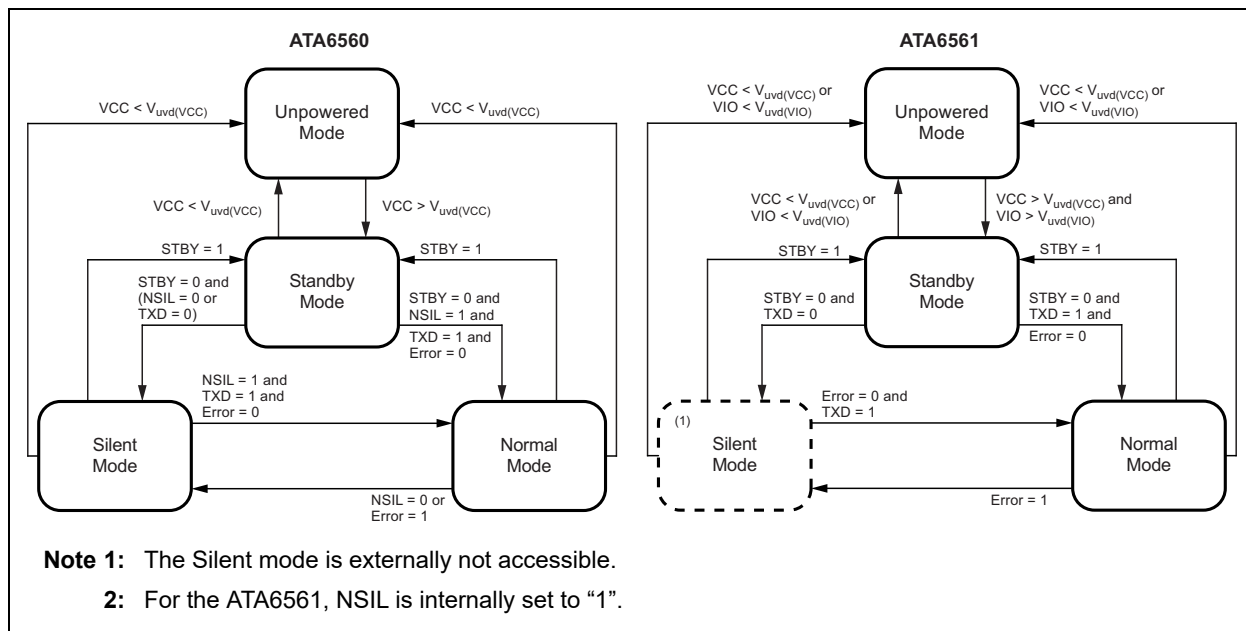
ATA6560

Unpowered Mode

$VCC < V_{uvd(VCC)}$

$VCC < V_{uvd(VCC)}$

$VCC < V_{uvd(VCC)}$

$VCC > V_{uvd(VCC)}$

STBY = 1

STBY = 1

Standby Mode

STBY = 0 and (NSIL = 0 or TXD = 0)

STBY = 0 and NSIL = 1 and TXD = 1 and Error = 0

NSIL = 1 and TXD = 1 and Error = 0

Silent Mode

Normal Mode

NSIL = 0 or Error = 1

ATA6561

Unpowered Mode

$VCC < V_{uvd(VCC)}$ or $VIO < V_{uvd(VIO)}$

$VCC < V_{uvd(VCC)}$ or $VIO < V_{uvd(VIO)}$

$VCC < V_{uvd(VCC)}$ or $VIO < V_{uvd(VIO)}$

$VCC > V_{uvd(VCC)}$ and $VIO > V_{uvd(VIO)}$

STBY = 1

STBY = 1

Standby Mode

STBY = 0 and TXD = 0

STBY = 0 and TXD = 1 and Error = 0

Error = 0 and TXD = 1

(1)

Silent Mode

Normal Mode

Error = 1

Note 1: The Silent mode is externally not accessible.

2: For the ATA6561, NSIL is internally set to “1”.